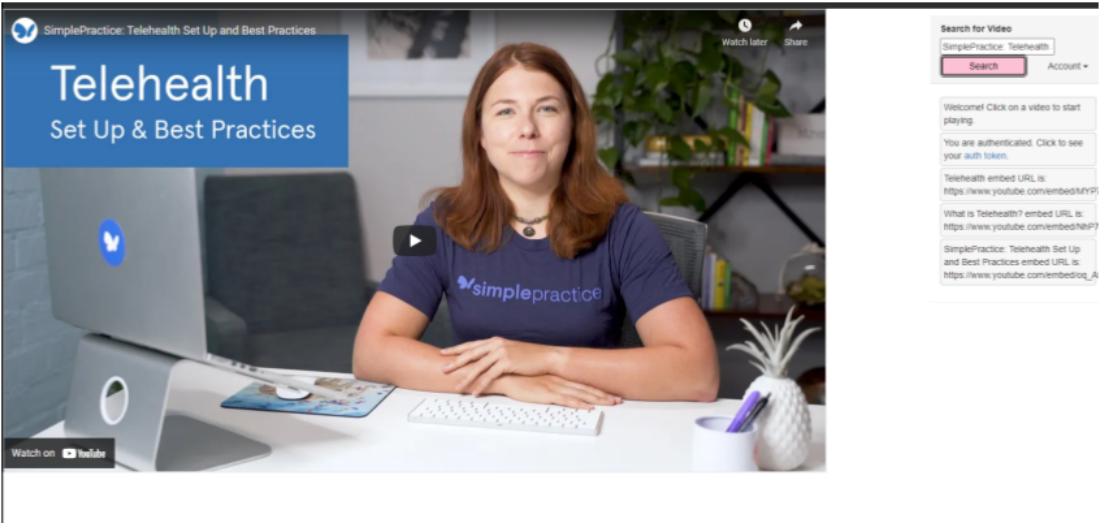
SimplePractice: Telehealth Set Up and Best Practices

Watch later

Share

Telehealth
Set Up & Best Practices

simplepractice

Watch on YouTube

Search for Video

SimplePractice: Telehealth

Search

Account

Welcome! Click on a video to start playing.

You are authenticated. Click to see your auth token.

Telehealth embed URL is: https://www.youtube.com/embed/MYP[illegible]

What is Telehealth? embed URL is: https://www.youtube.com/embed/NhP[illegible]

SimplePractice: Telehealth Set Up and Best Practices embed URL is: https://www.youtube.com/embed/oq_A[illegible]